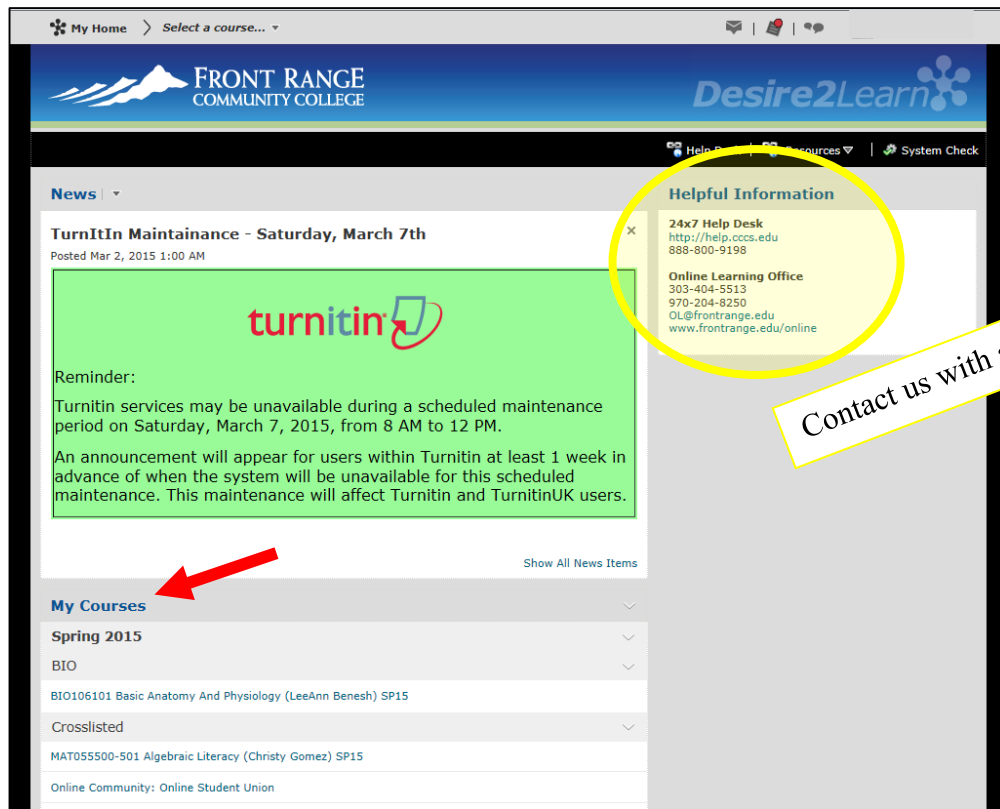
My Home Select a course...

FRONT RANGE COMMUNITY COLLEGE

Desire2Learn

Help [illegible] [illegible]sources System Check

News

TurnItIn Maintainance - Saturday, March 7th

Posted Mar 2, 2015 1:00 AM

turnitin

Reminder:

Turnitin services may be unavailable during a scheduled maintenance period on Saturday, March 7, 2015, from 8 AM to 12 PM.

An announcement will appear for users within Turnitin at least 1 week in advance of when the system will be unavailable for this scheduled maintenance. This maintenance will affect Turnitin and TurnitinUK users.

Show All News Items

Helpful Information

24x7 Help Desk
http://help.cccs.edu
888-800-9198

Online Learning Office
303-404-5513
970-204-8250
OL@frontrange.edu
www.frontrange.edu/online

Contact us with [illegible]

My Courses

Spring 2015

BIO

BIO106101 Basic Anatomy And Physiology (LeeAnn Benesh) SP15

Crosslisted

MAT055500-501 Algebraic Literacy (Christy Gomez) SP15

Online Community: Online Student Union